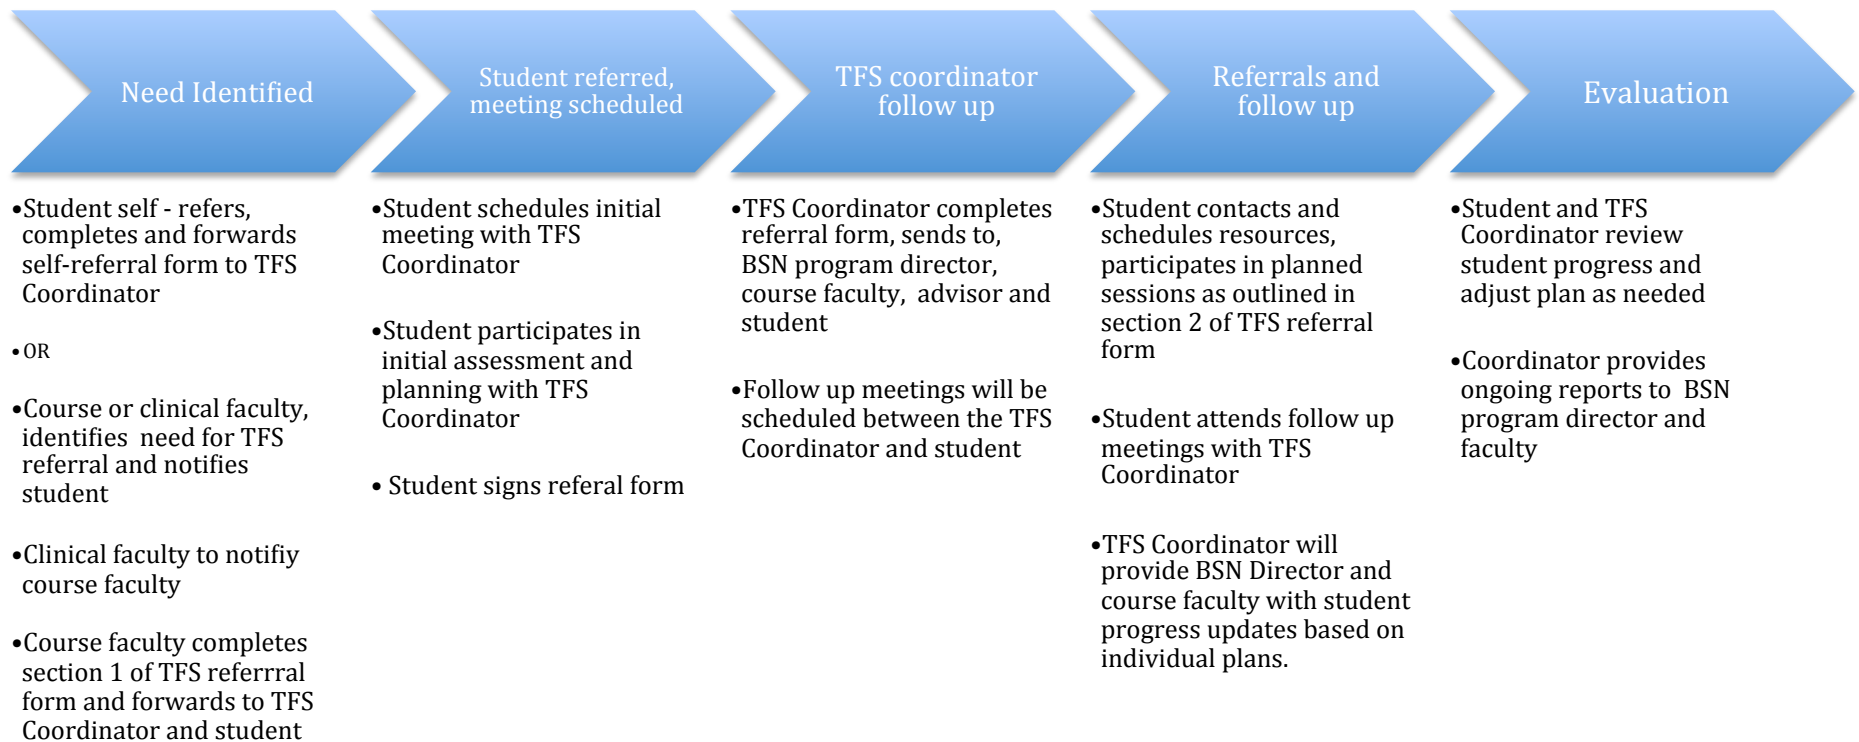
Need Identified

•Student self - refers, completes and forwards self-referral form to TFS Coordinator

•OR

•Course or clinical faculty, identifies need for TFS referral and notifies student

•Clinical faculty to notifiy course faculty

•Course faculty completes section 1 of TFS referrral form and forwards to TFS Coordinator and student

Student referred, meeting scheduled

•Student schedules initial meeting with TFS Coordinator

•Student participates in initial assessment and planning with TFS Coordinator

• Student signs referal form

TFS coordinator follow up

•TFS Coordinator completes referral form, sends to, BSN program director, course faculty, advisor and student

•Follow up meetings will be scheduled between the TFS Coordinator and student

Referrals and follow up

•Student contacts and schedules resources, participates in planned sessions as outlined in section 2 of TFS referral form

•Student attends follow up meetings with TFS Coordinator

•TFS Coordinator will provide BSN Director and course faculty with student progress updates based on individual plans.

Evaluation

•Student and TFS Coordinator review student progress and adjust plan as needed

•Coordinator provides ongoing reports to BSN program director and faculty